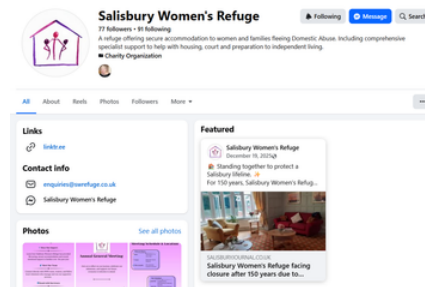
Salisbury Women's Refuge

77 followers • 91 following

A refuge offering secure accommodation to women and families fleeing Domestic Abuse. Including comprehensive specialist support to help with housing, court and preparation to independent living.

Charity Organization

Following Message Search

All About Reels Photos Followers More

Links

linktr.ee

Contact info

enquiries@swrefuge.co.uk

Salisbury Women's Refuge

Photos

See all photos

Featured

Salisbury Women's Refuge
December 19, 2025

Standing together to protect a Salisbury lifeline.
For 150 years, Salisbury Women's Refug...

SALISBURYJOURNAL.CO.UK
Salisbury Women's Refuge facing closure after 150 years due to...